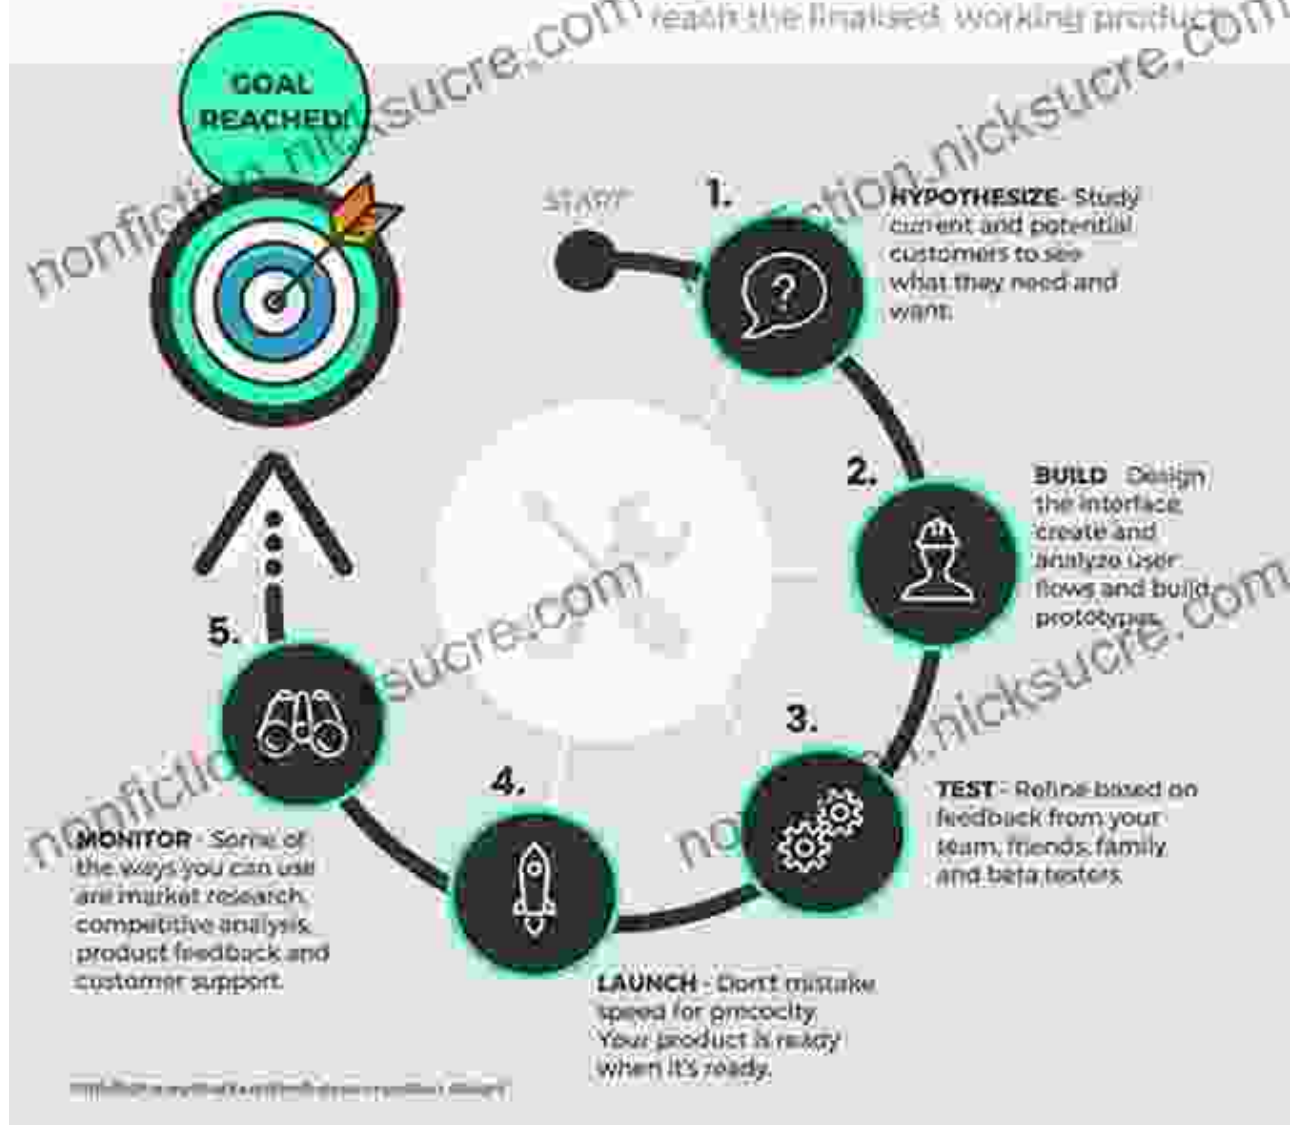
reach the finalised, working product.

nonfiction.nicksucre.com

GOAL REACHED!

START

1.

HYPOTHESIZE - Study current and potential customers to see what they need and want.

2.

BUILD - Design the interface, create and analyze user flows and build prototypes.

3.

TEST - Refine based on feedback from your team, friends, family and beta testers.

4.

LAUNCH - Don't mistake speed for precocity. Your product is ready when it's ready.

5.

MONITOR - Some of the ways you can use are market research, competitive analysis, product feedback and customer support.

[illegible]